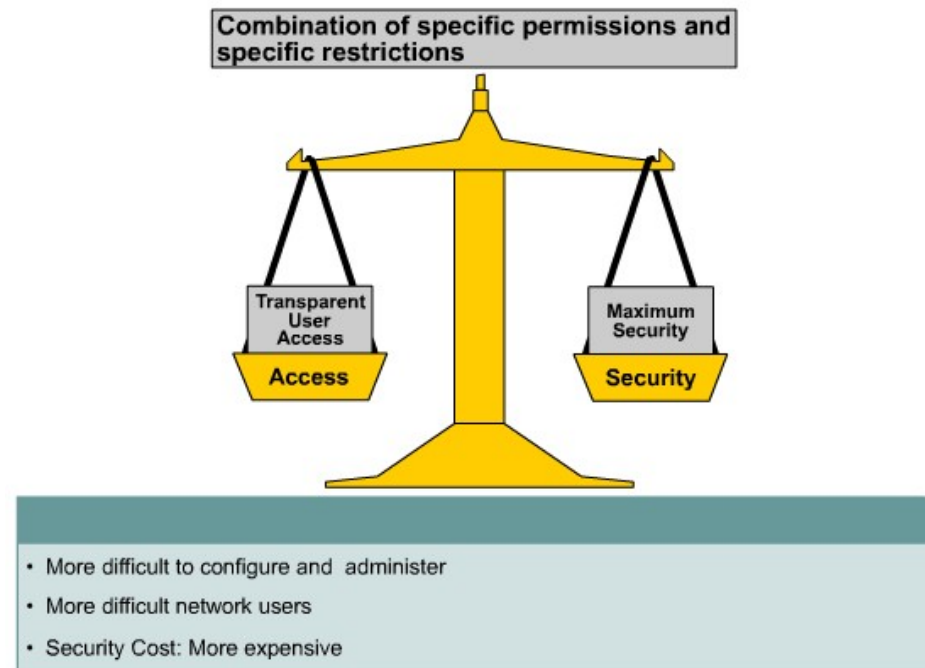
Combination of specific permissions and specific restrictions

Transparent User Access

Access

Maximum Security

Security

- More difficult to configure and administer
- More difficult network users
- Security Cost: More expensive